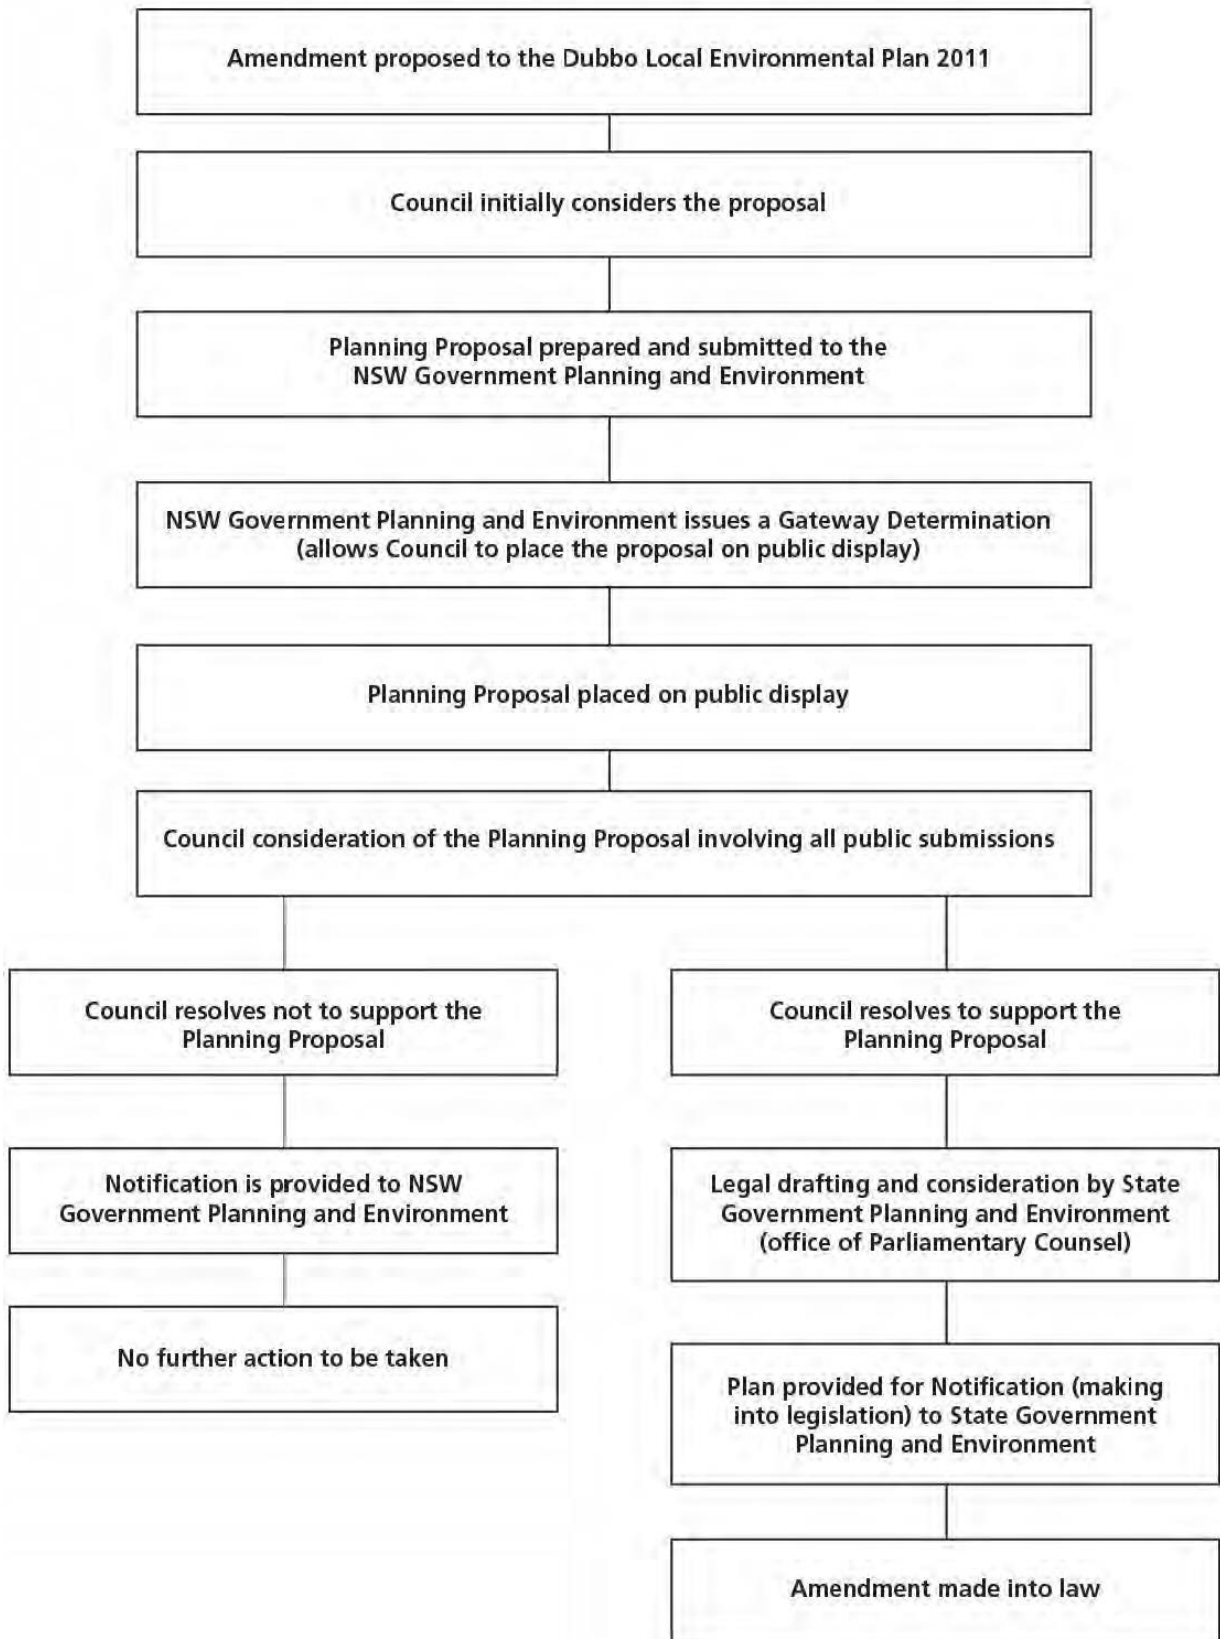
Amendment proposed to the Dubbo Local Environmental Plan 2011

Council initially considers the proposal

Planning Proposal prepared and submitted to the NSW Government Planning and Environment

NSW Government Planning and Environment issues a Gateway Determination (allows Council to place the proposal on public display)

Planning Proposal placed on public display

Council consideration of the Planning Proposal involving all public submissions

Council resolves not to support the Planning Proposal

Notification is provided to NSW Government Planning and Environment

No further action to be taken

Council resolves to support the Planning Proposal

Legal drafting and consideration by State Government Planning and Environment (office of Parliamentary Counsel)

Plan provided for Notification (making into legislation) to State Government Planning and Environment

Amendment made into law